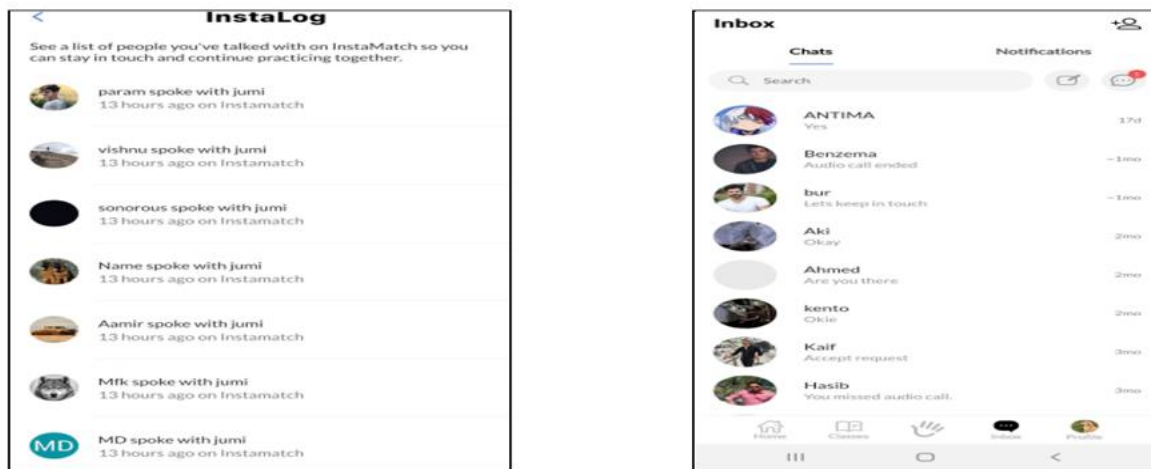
<

InstaLog

See a list of people you've talked with on InstaMatch so you can stay in touch and continue practicing together.

param spoke with jumi
13 hours ago on Instamatch

vishnu spoke with jumi
13 hours ago on Instamatch

sonorous spoke with jumi
13 hours ago on Instamatch

Name spoke with jumi
13 hours ago on Instamatch

Aamir spoke with jumi
13 hours ago on Instamatch

Mfk spoke with jumi
13 hours ago on Instamatch

MD

MD spoke with jumi
13 hours ago on Instamatch

Inbox

Chats

Notifications

Search

ANTIMA
Yes
17d

Benzema
Audio call ended
~1mo

bur
Lets keep in touch
~1mo

Aki
Okay
2mo

Ahmed
Are you there
2mo

kento
Okie
2mo

Kaif
Accept request
3mo

Hasib
You missed audio call.
3mo

Home

Classes

Inbox

Profile